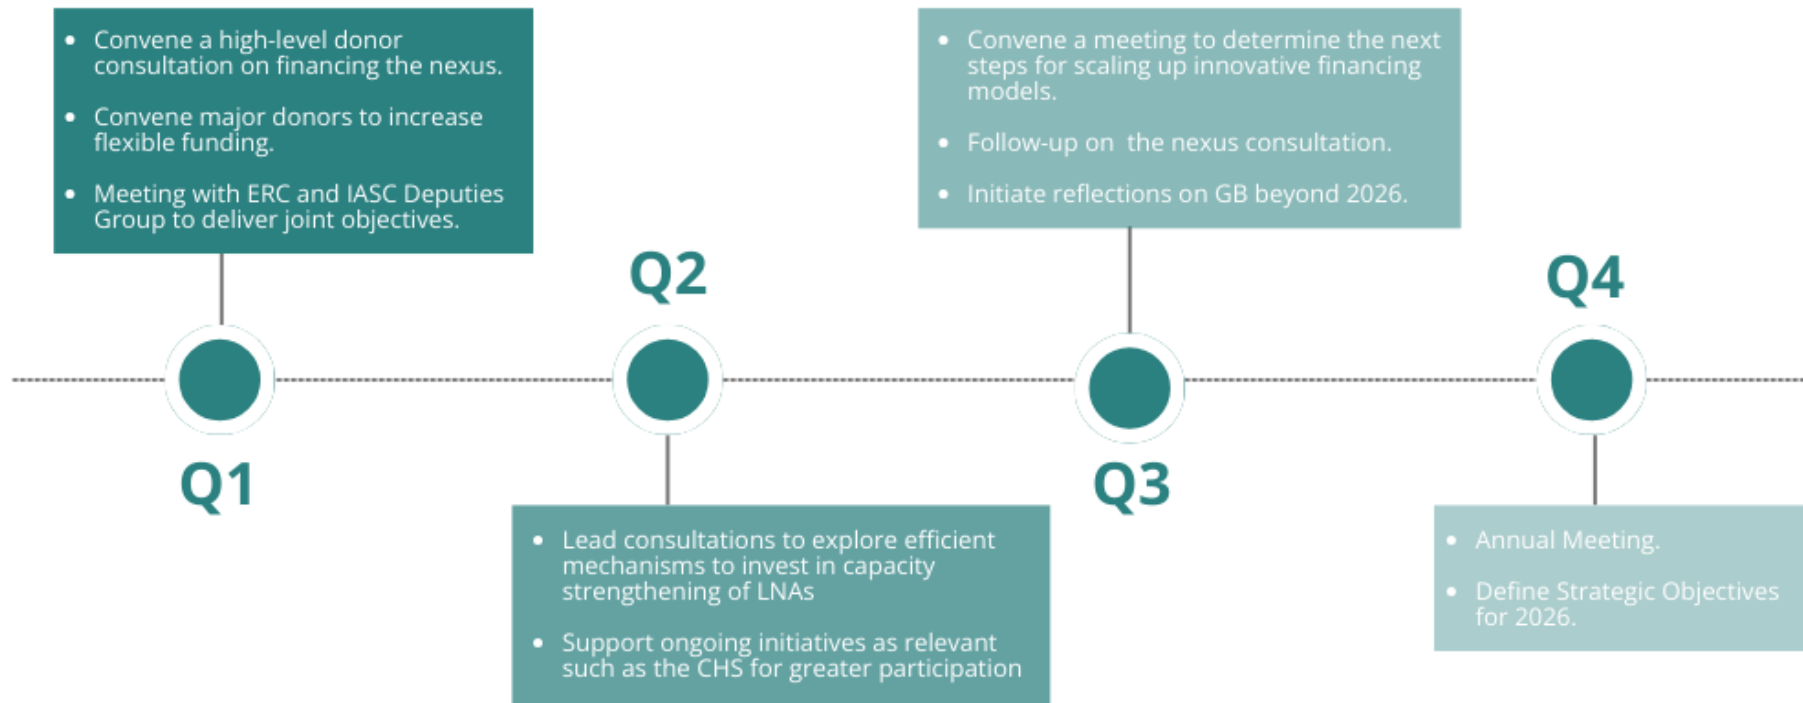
- Convene a high-level donor consultation on financing the nexus.
- Convene major donors to increase flexible funding.
- Meeting with ERC and IASC Deputies Group to deliver joint objectives.

Q1

Q2

- Lead consultations to explore efficient mechanisms to invest in capacity strengthening of LNAs
- Support ongoing initiatives as relevant such as the CHS for greater participation

- Convene a meeting to determine the next steps for scaling up innovative financing models.
- Follow-up on the nexus consultation.
- Initiate reflections on GB beyond 2026.

Q3

Q4

- Annual Meeting.
- Define Strategic Objectives for 2026.